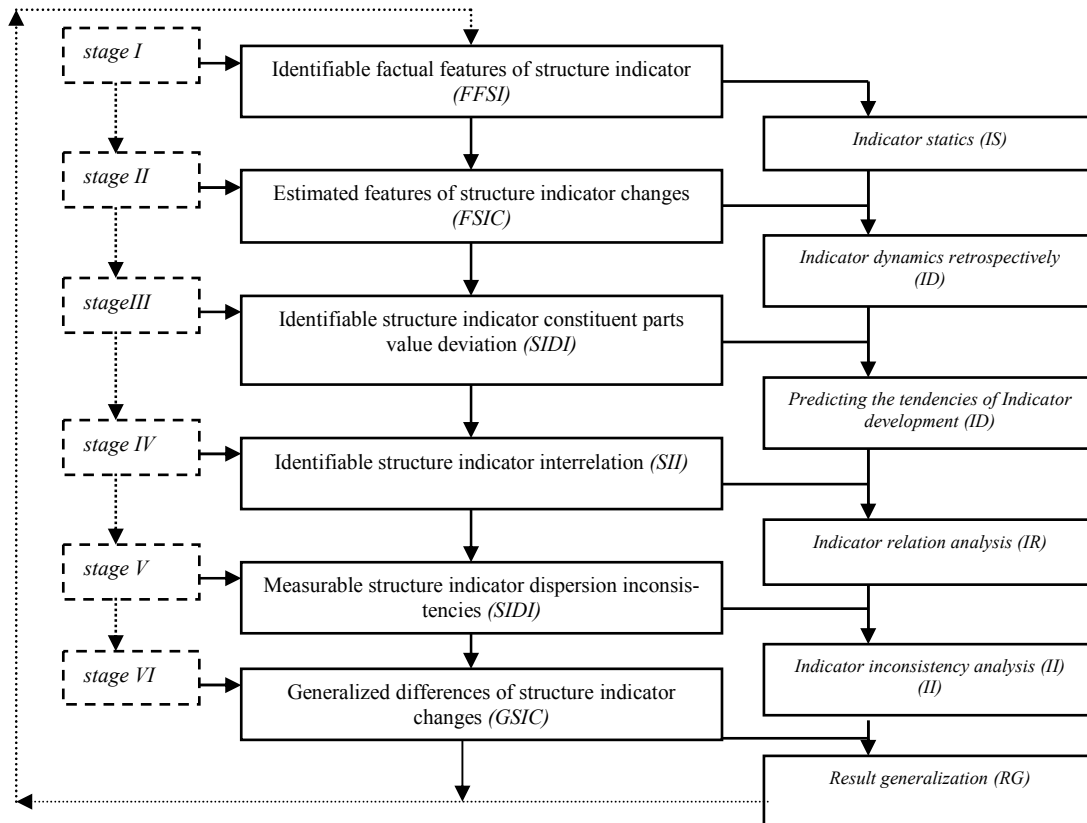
stage I

Identifiable factual features of structure indicator *(FFSI)*

*Indicator statics (IS)*

stage II

Estimated features of structure indicator changes *(FSIC)*

*Indicator dynamics retrospectively (ID)*

stageIII

Identifiable structure indicator constituent parts value deviation *(SIDI)*

*Predicting the tendencies of Indicator development (ID)*

stage IV

Identifiable structure indicator interrelation *(SII)*

*Indicator relation analysis (IR)*

stage V

Measurable structure indicator dispersion inconsistencies *(SIDI)*

*Indicator inconsistency analysis (II) (II)*

stage VI

Generalized differences of structure indicator changes *(GSIC)*

*Result generalization (RG)*